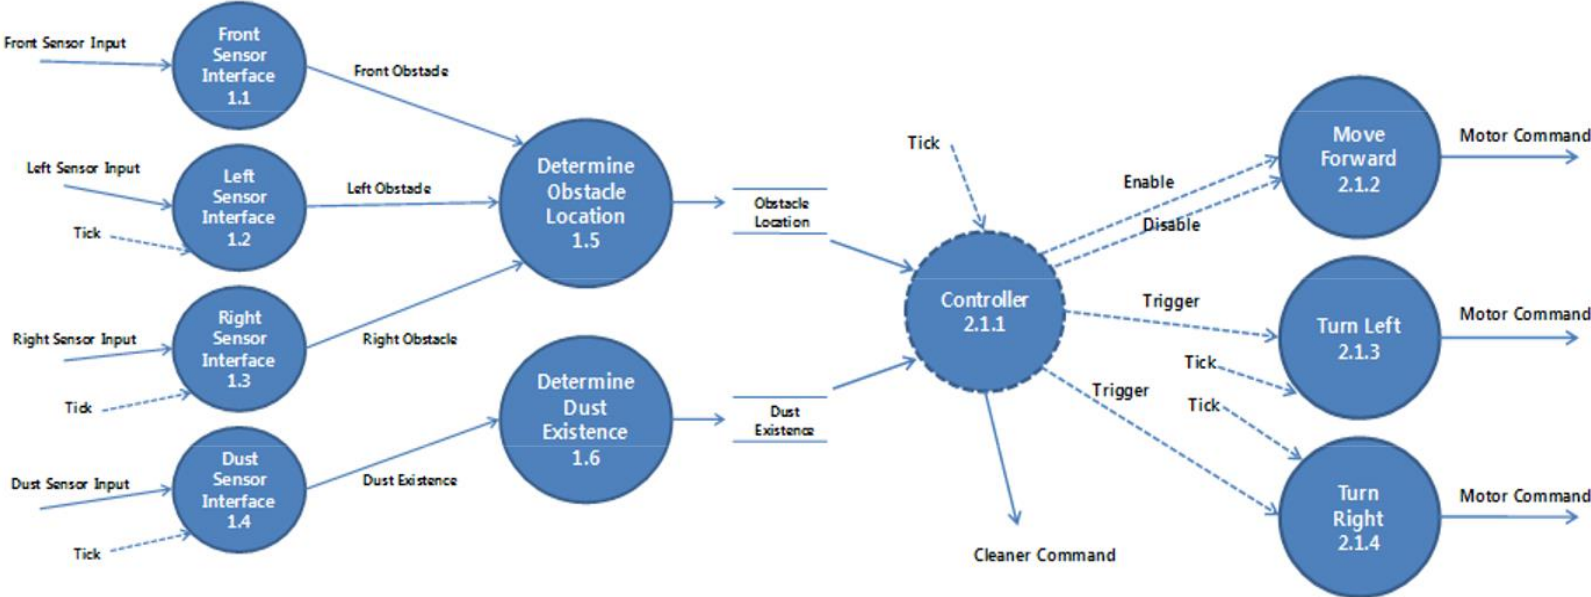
Front Sensor Input

Front Sensor Interface 1.1

Front Obstacle

Left Sensor Input

Left Sensor Interface 1.2

Tick

Left Obstacle

Right Sensor Input

Right Sensor Interface 1.3

Tick

Right Obstacle

Dust Sensor Input

Dust Sensor Interface 1.4

Tick

Dust Existence

Determine Obstacle Location 1.5

Determine Dust Existence 1.6

Obstacle Location

Dust Existence

Tick

Controller 2.1.1

Cleaner Command

Enable

Disable

Trigger

Trigger

Tick

Tick

Move Forward 2.1.2

Turn Left 2.1.3

Turn Right 2.1.4

Motor Command

Motor Command

Motor Command